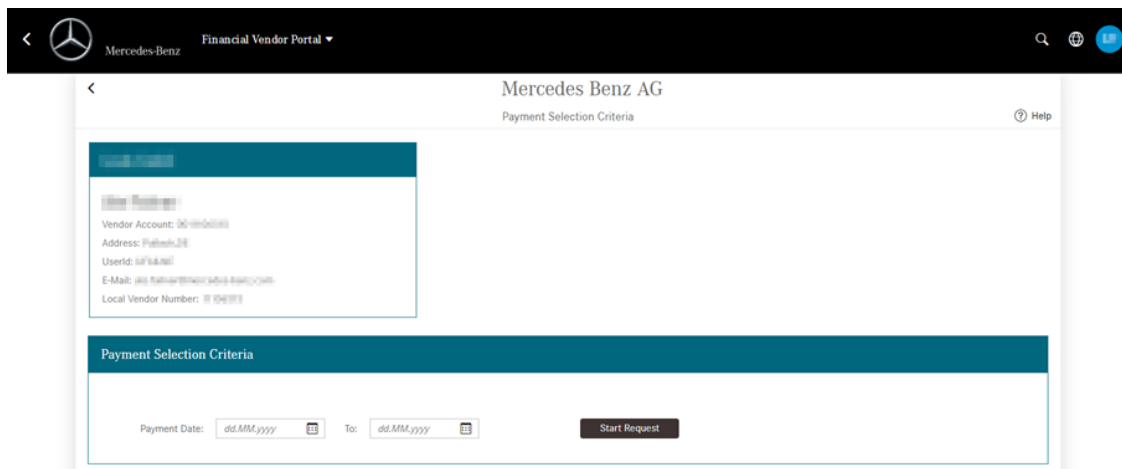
Mercedes-Benz

Financial Vendor Portal ▾

Mercedes Benz AG

Payment Selection Criteria

Help

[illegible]

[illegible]

Vendor Account: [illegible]

Address: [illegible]

UserId: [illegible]

E-Mail: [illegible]

Local Vendor Number: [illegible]

Payment Selection Criteria

Payment Date: dd.MM.yyyy To: dd.MM.yyyy

Start Request